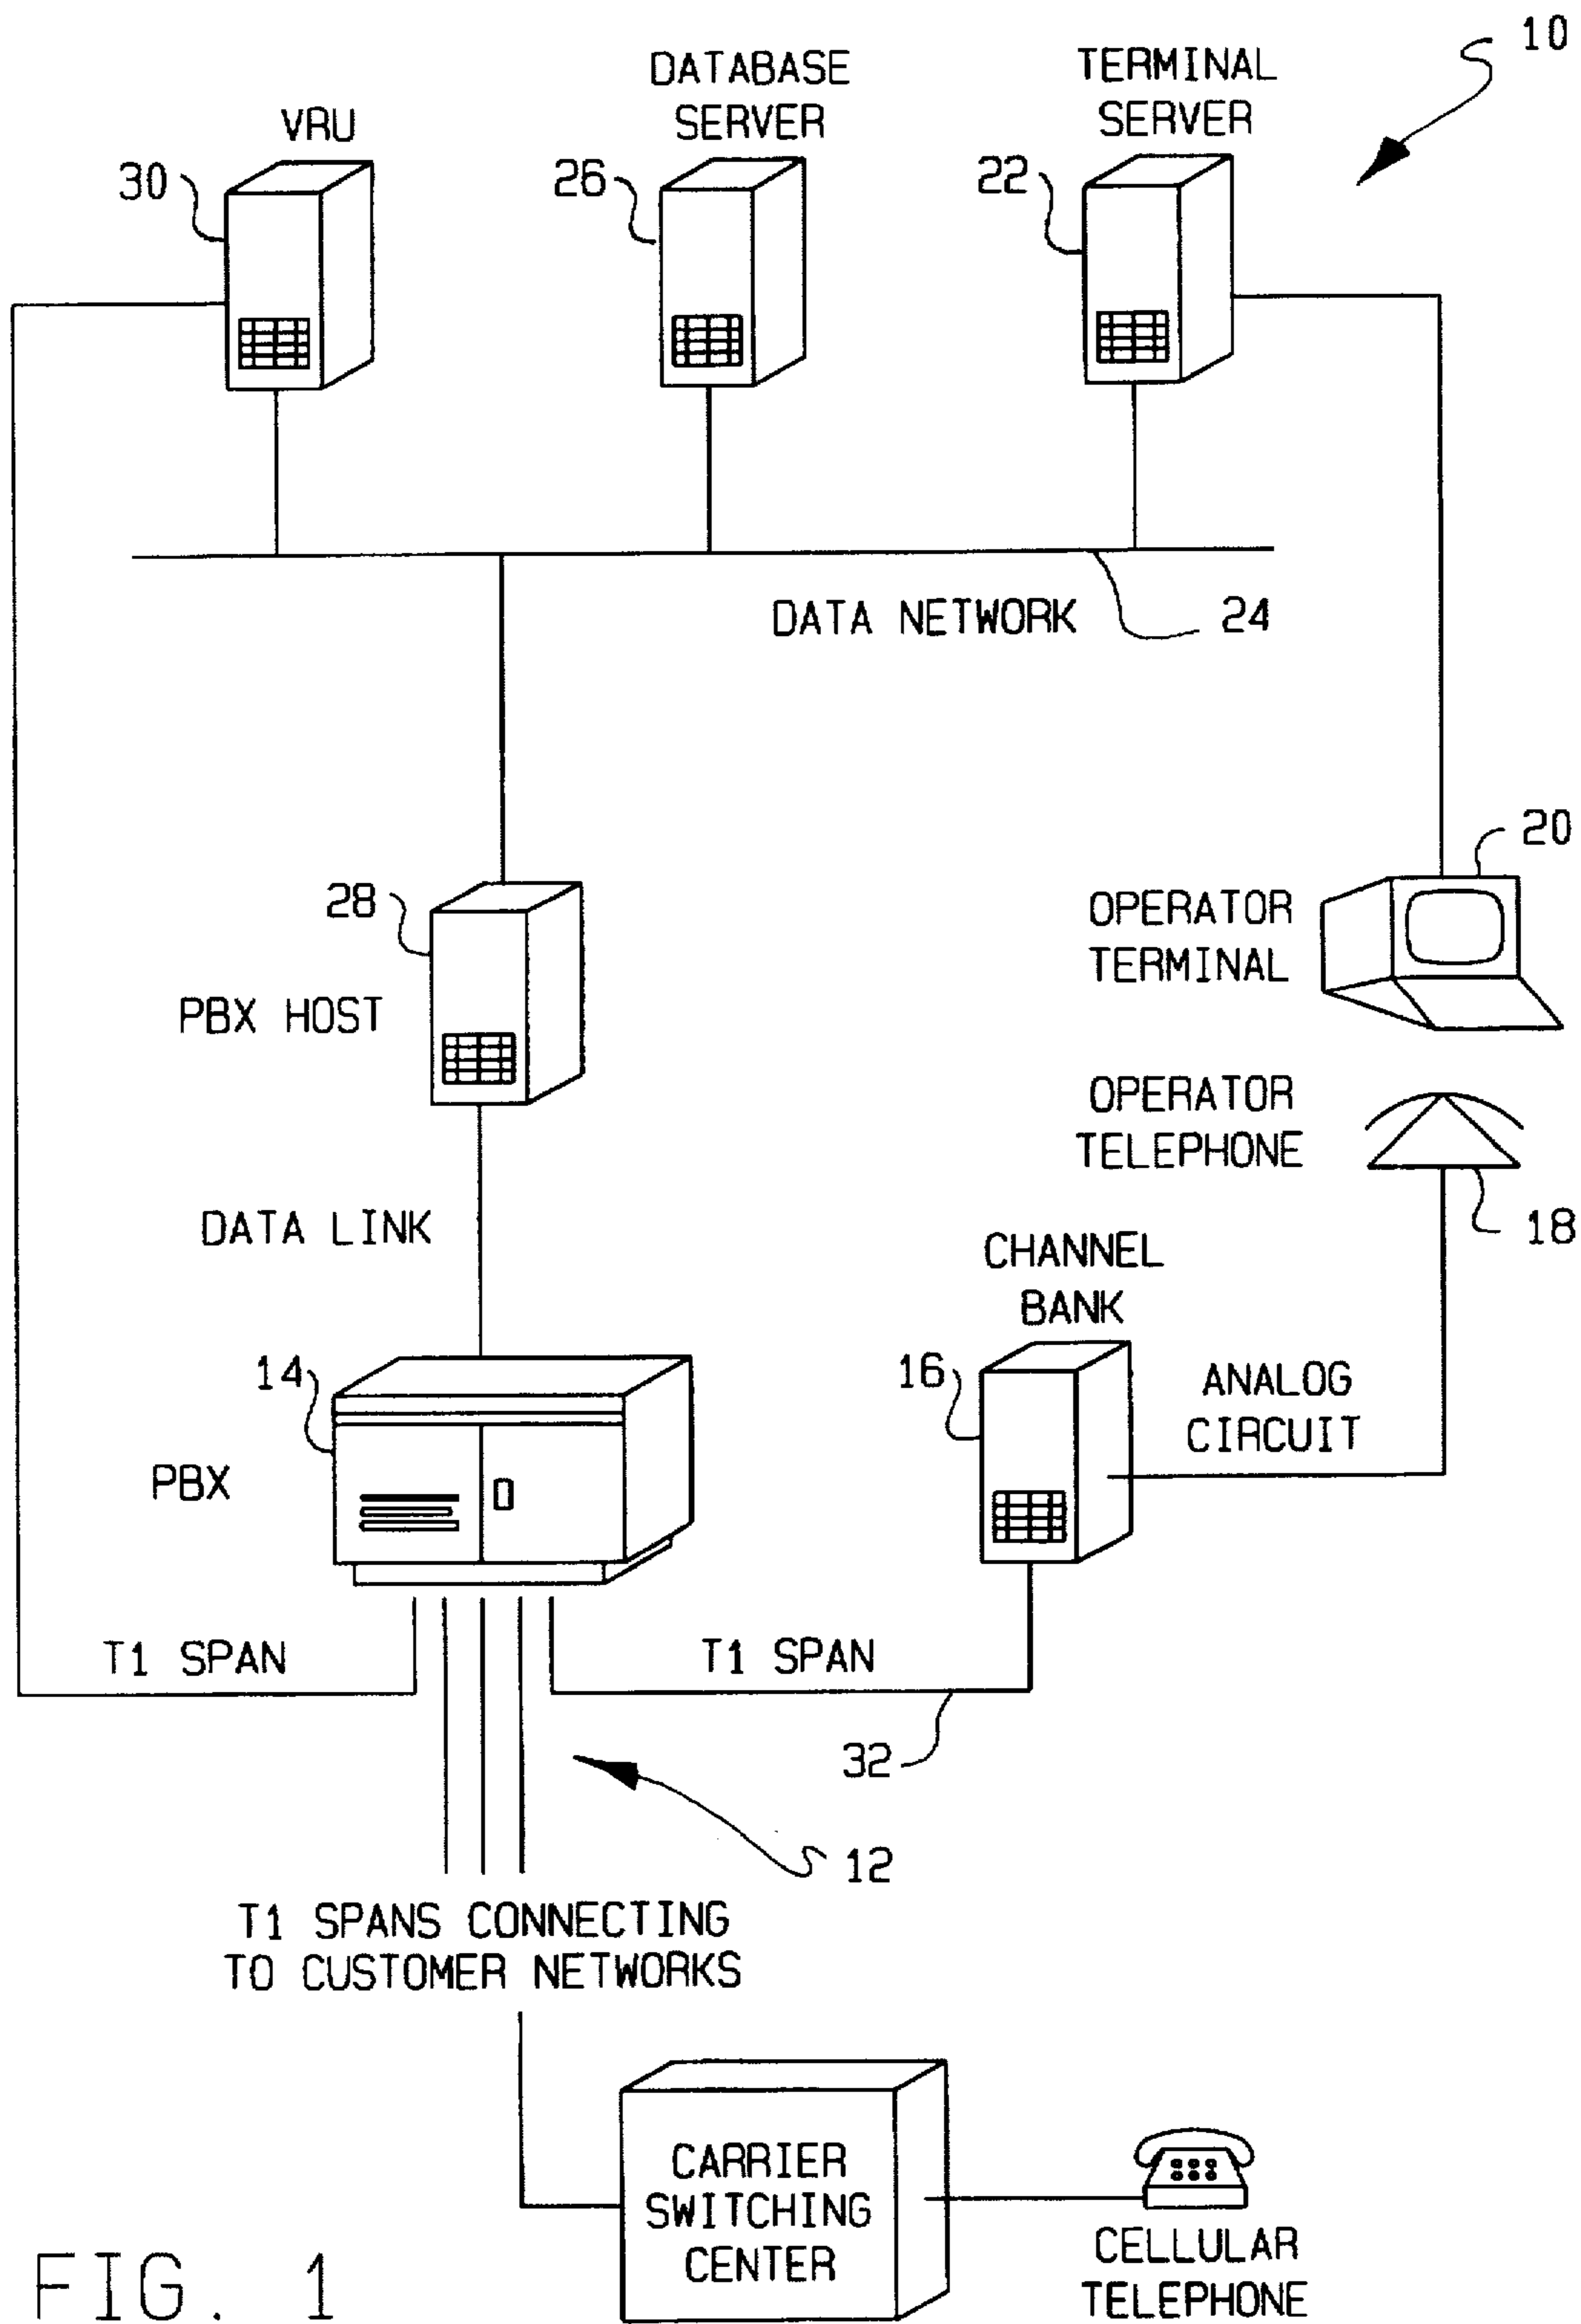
10

VRU

30

DATABASE SERVER

26

TERMINAL SERVER

22

DATA NETWORK

24

20

OPERATOR TERMINAL

28

PBX HOST

OPERATOR TELEPHONE

18

DATA LINK

CHANNEL BANK

14

16

ANALOG CIRCUIT

PBX

T1 SPAN

T1 SPAN

32

12

T1 SPANS CONNECTING TO CUSTOMER NETWORKS

CARRIER SWITCHING CENTER

CELLULAR TELEPHONE

FIG. 1